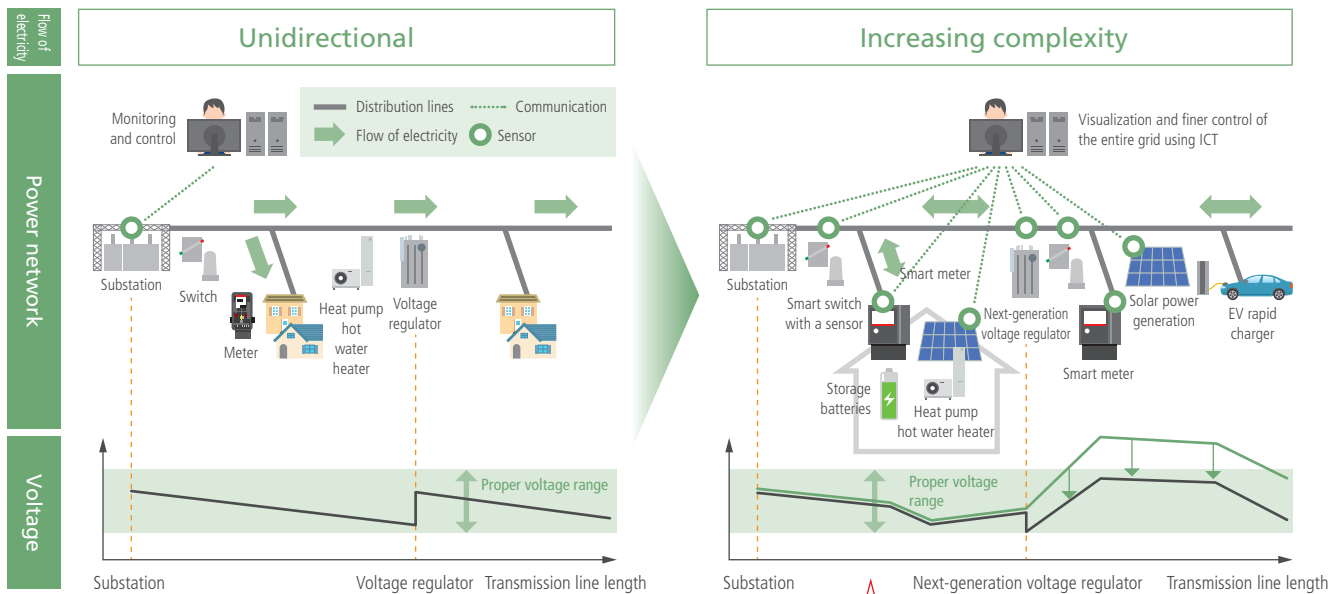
Flow of electricity

Unidirectional

Increasing complexity

Power network

Monitoring and control

Distribution lines
Communication
Flow of electricity
Sensor

Substation
Switch
Meter
Heat pump hot water heater
Voltage regulator

Visualization and finer control of the entire grid using ICT

Substation
Smart meter
Smart switch with a sensor
Next-generation voltage regulator
Solar power generation
EV rapid charger
Smart meter
Storage batteries
Heat pump hot water heater

Voltage

Proper voltage range

Substation
Voltage regulator
Transmission line length

Proper voltage range

Substation
Next-generation voltage regulator
Transmission line length